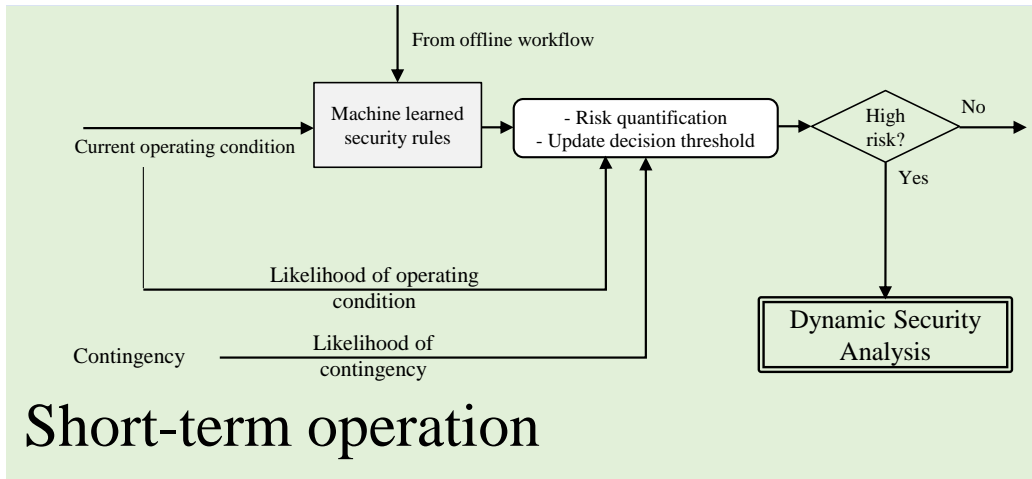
From offline workflow

Machine learned security rules

- Risk quantification
- Update decision threshold

High risk?

No

Yes

Current operating condition

Likelihood of operating condition

Contingency

Likelihood of contingency

Dynamic Security Analysis

Short-term operation